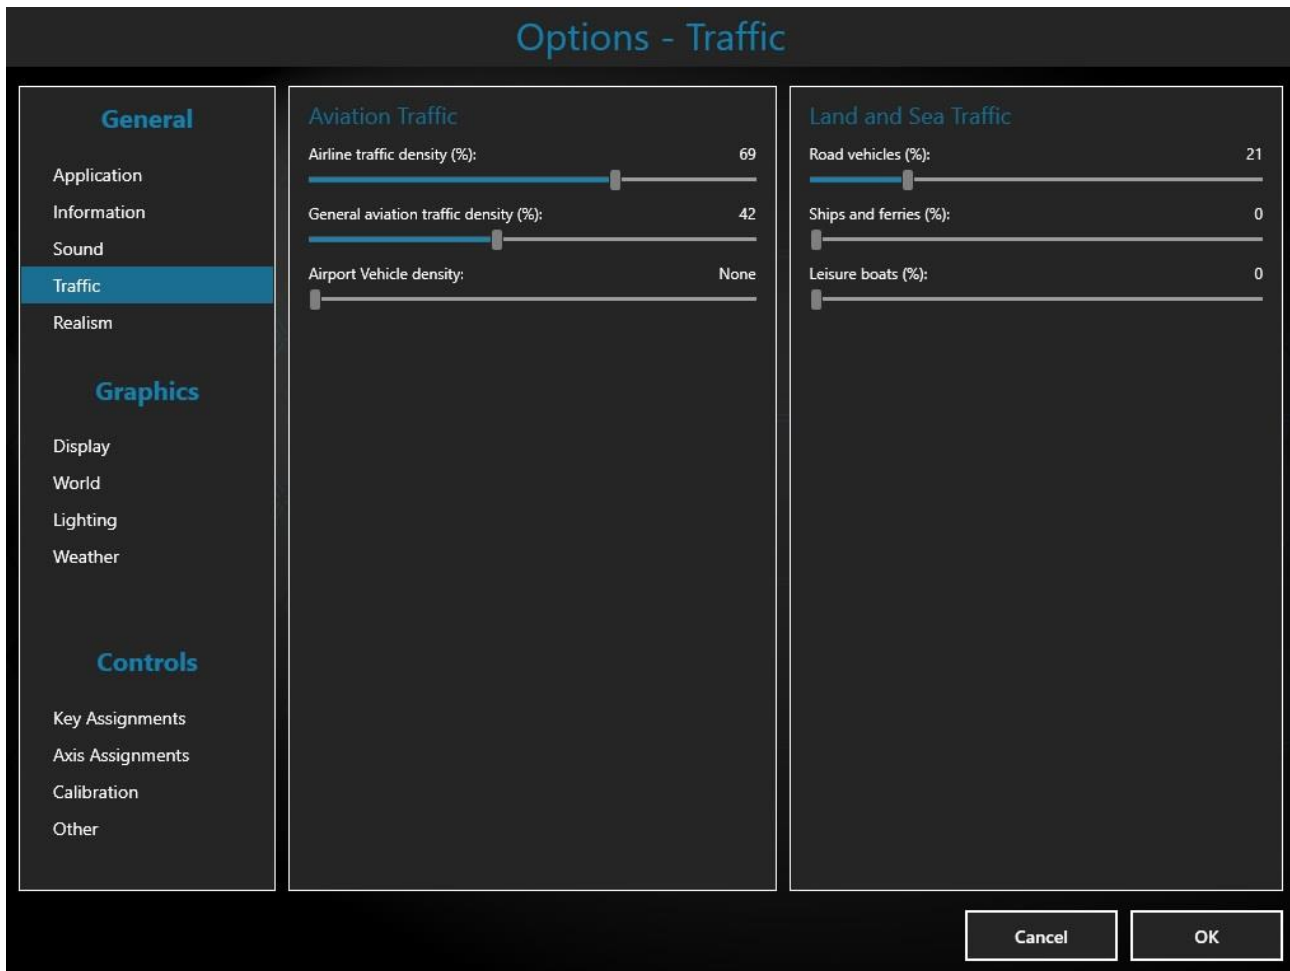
Options - Traffic

General

Application
Information
Sound
Traffic
Realism

Graphics

Display
World
Lighting
Weather

Controls

Key Assignments
Axis Assignments
Calibration
Other

Aviation Traffic

Airline traffic density (%): 69

General aviation traffic density (%): 42

Airport Vehicle density: None

Land and Sea Traffic

Road vehicles (%): 21

Ships and ferries (%): 0

Leisure boats (%): 0

Cancel
OK